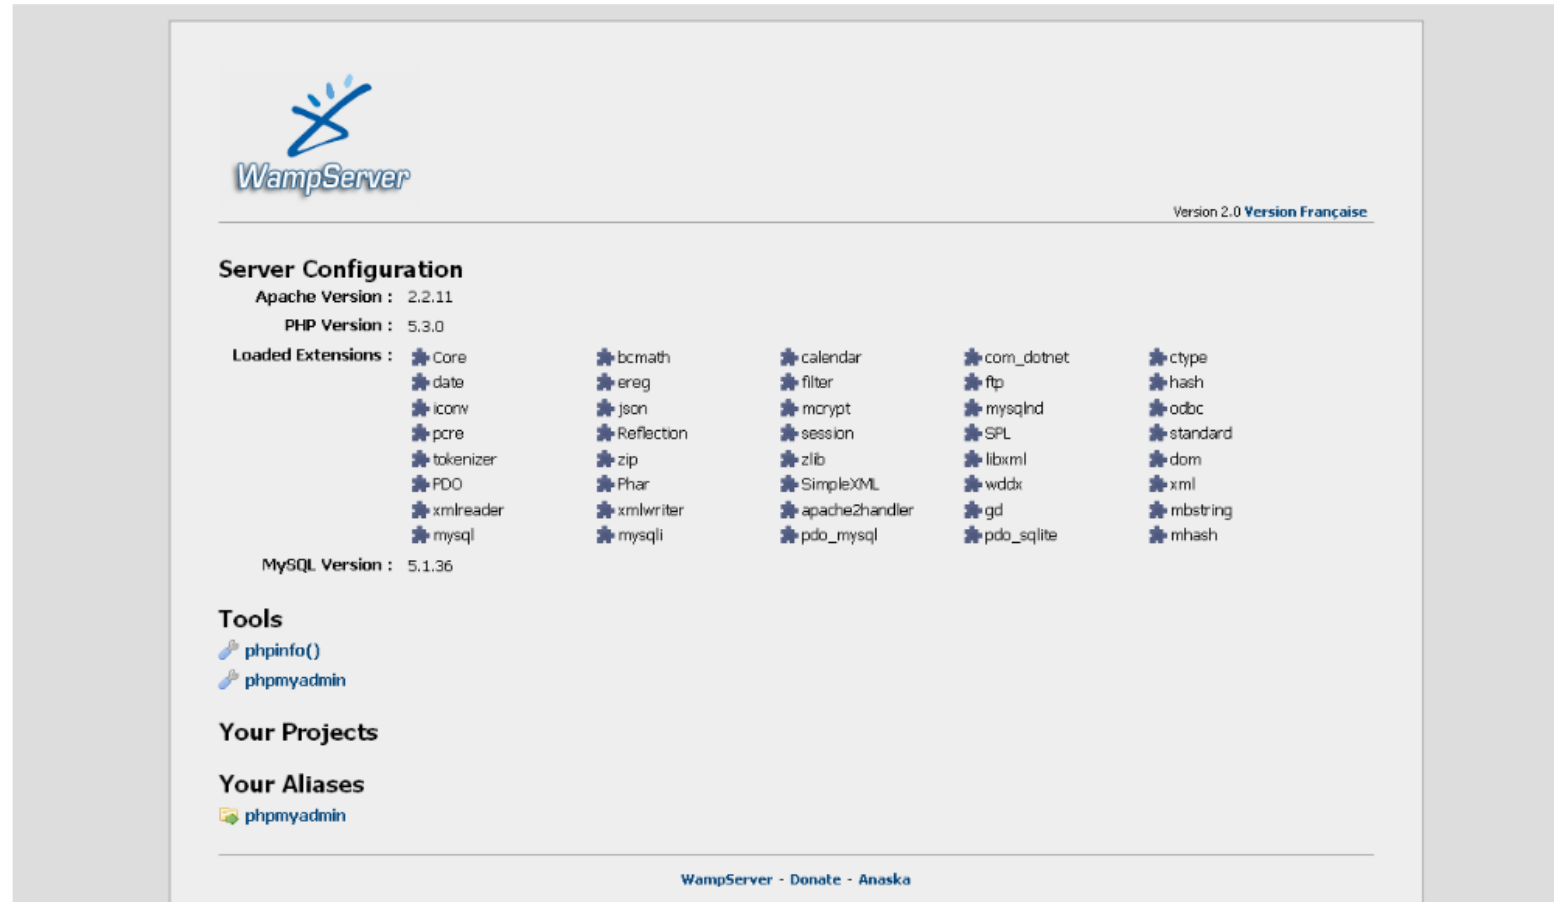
WampServer

Version 2.0 Version Française

Server Configuration

Apache Version : 2.2.11

PHP Version : 5.3.0

Loaded Extensions :

| | | | | |
|---|---|---|---|---|
| Core | bcmath | calendar | com_dotnet | ctype |
| date | ereg | filter | ftp | hash |
| iconv | json | mcrypt | mysqlnd | odbc |
| pcre | Reflection | session | SPL | standard |
| tokenizer | zip | zlib | libxml | dom |
| PDO | Phar | SimpleXML | wddx | xml |
| xmlreader | xmlwriter | apache2handler | gd | mbstring |
| mysql | mysqli | pdo_mysql | pdo_sqlite | mhash |

MySQL Version : 5.1.36

Tools

phpinfo()

phpmyadmin

Your Projects

Your Aliases

phpmyadmin

WampServer - Donate - Anaska